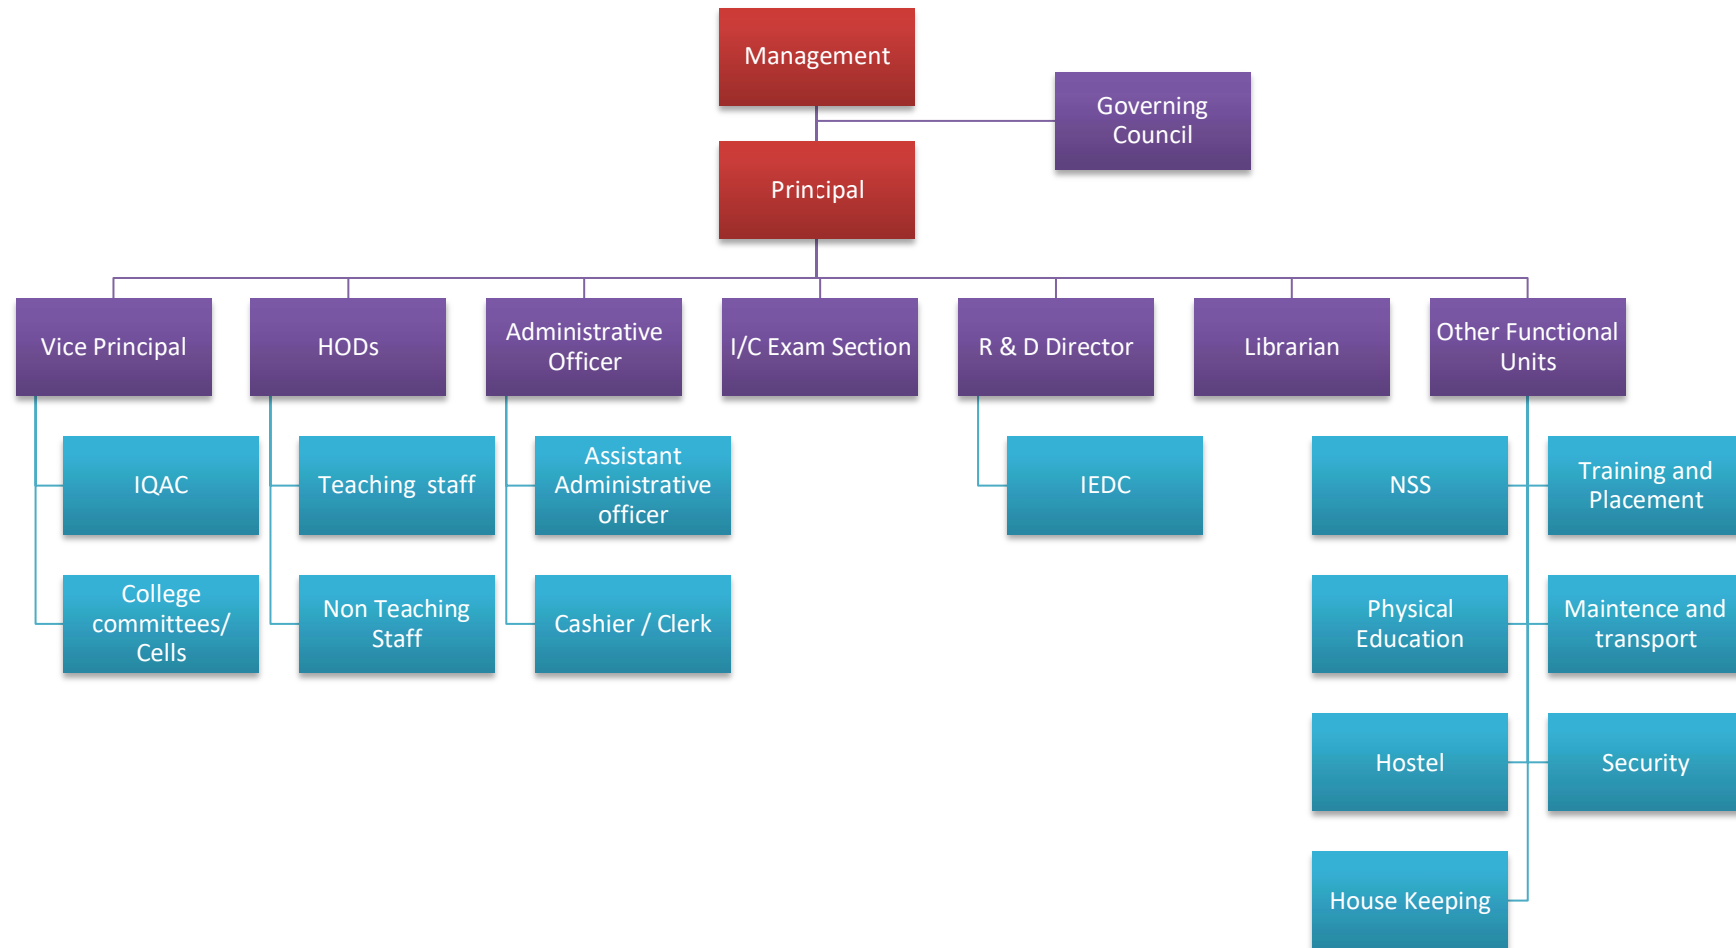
Management

Governing Council

Principal

Vice Principal

HODs

Administrative Officer

I/C Exam Section

R & D Director

Librarian

Other Functional Units

IQAC

College committees/ Cells

Teaching staff

Non Teaching Staff

Assistant Administrative officer

Cashier / Clerk

IEDC

NSS

Training and Placement

Physical Education

Maintence and transport

Hostel

Security

House Keeping